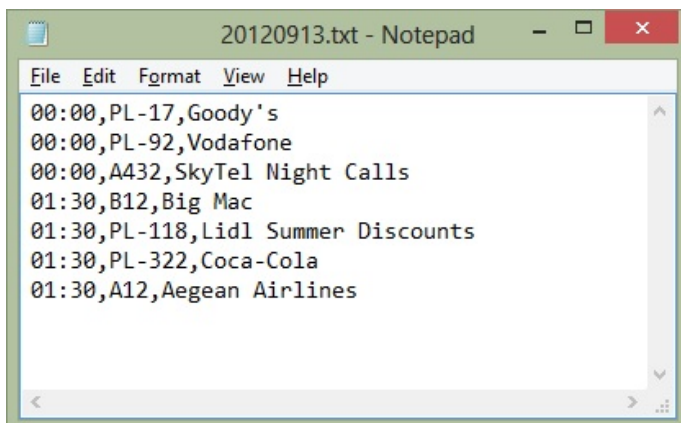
20120913.txt - Notepad

File Edit Format View Help

00:00,PL-17,Goody's
00:00,PL-92,Vodafone
00:00,A432,SkyTel Night Calls
01:30,B12,Big Mac
01:30,PL-118,Lidl Summer Discounts
01:30,PL-322,Coca-Cola
01:30,A12,Aegean Airlines